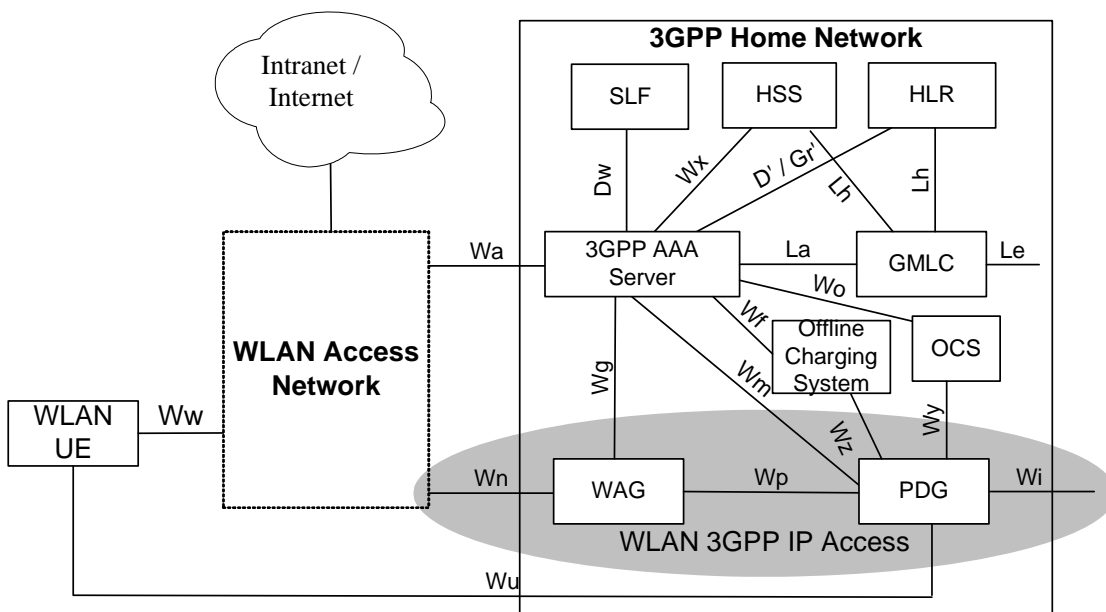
Intranet / Internet

3GPP Home Network

SLF

HSS

HLR

Dw

Wx

D' / Gr'

Lh

Lh

Wa

3GPP AAA Server

La

GMLC

Le

Wo

Wf

Offline Charging System

OCS

WLAN Access Network

Wg

Wm

Wz

Wy

WLAN UE

Ww

Wn

WAG

Wp

PDG

Wi

WLAN 3GPP IP Access

Wu